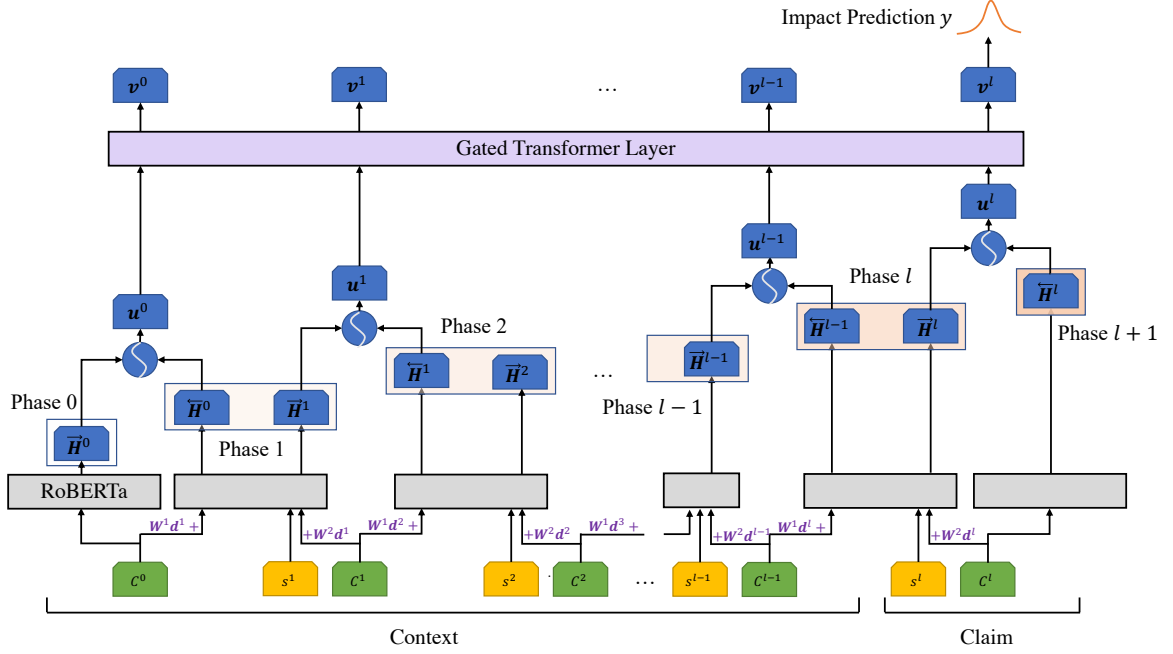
Impact Prediction $y$

$\boldsymbol{v}^0$ $\boldsymbol{v}^1$ … $\boldsymbol{v}^{l-1}$ $\boldsymbol{v}^l$

Gated Transformer Layer

$\boldsymbol{u}^l$

$\boldsymbol{u}^{l-1}$

Phase $l$

$\boldsymbol{u}^1$

$\boldsymbol{u}^0$

Phase 2

$\overleftarrow{\boldsymbol{H}}^{l-1}$ $\overrightarrow{\boldsymbol{H}}^l$

$\overleftarrow{\boldsymbol{H}}^l$

Phase $l+1$

$\overleftarrow{\boldsymbol{H}}^1$ $\overrightarrow{\boldsymbol{H}}^2$

…

$\overrightarrow{\boldsymbol{H}}^{l-1}$

Phase 0

$\overleftarrow{\boldsymbol{H}}^0$ $\overrightarrow{\boldsymbol{H}}^1$

Phase $l-1$

$\overrightarrow{\boldsymbol{H}}^0$

Phase 1

RoBERTa

$\boldsymbol{W}^1\boldsymbol{d}^1 +$ $+\boldsymbol{W}^2\boldsymbol{d}^1$ $\boldsymbol{W}^1\boldsymbol{d}^2 +$ $+\boldsymbol{W}^2\boldsymbol{d}^2$ $\boldsymbol{W}^1\boldsymbol{d}^3 +$ $+\boldsymbol{W}^2\boldsymbol{d}^{l-1}$ $\boldsymbol{W}^1\boldsymbol{d}^l +$ $+\boldsymbol{W}^2\boldsymbol{d}^l$

$c^0$ $s^1$ $c^1$ $s^2$ $c^2$ … $s^{l-1}$ $c^{l-1}$ $s^l$ $c^l$

Context

Claim